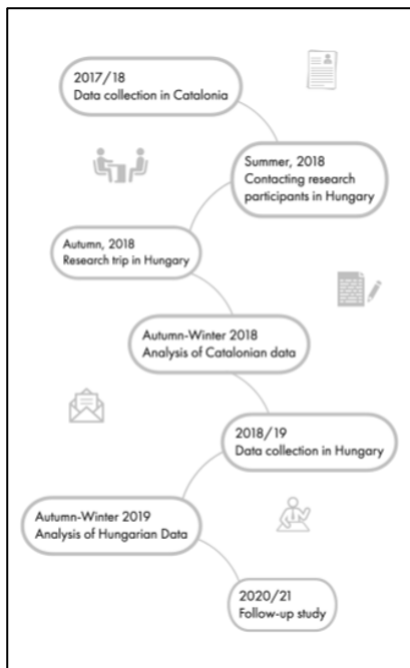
2017/18
Data collection in Catalonia

Summer, 2018
Contacting research participants in Hungary

Autumn, 2018
Research trip in Hungary

Autumn-Winter 2018
Analysis of Catalonian data

2018/19
Data collection in Hungary

Autumn-Winter 2019
Analysis of Hungarian Data

2020/21
Follow-up study